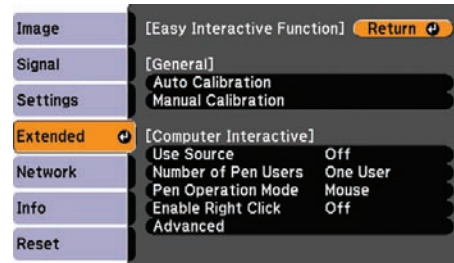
Image
Signal
Settings
Extended
Network
Info
Reset

[Easy Interactive Function] Return

[General]
Auto Calibration
Manual Calibration

[Computer Interactive]
| | |
|---|---|
| Use Source | Off |
| Number of Pen Users | One User |
| Pen Operation Mode | Mouse |
| Enable Right Click | Off |
| Advanced | |